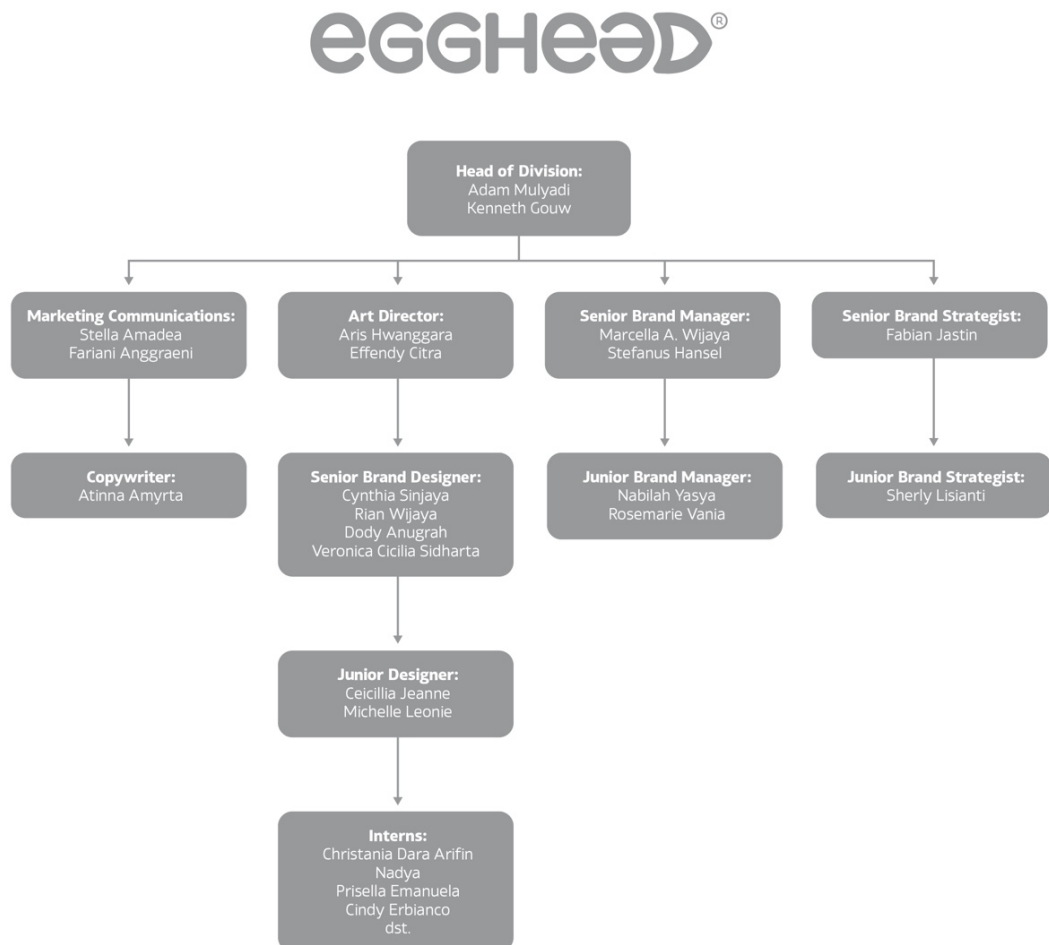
EGGHEAD®

Head of Division:
Adam Mulyadi
Kenneth Gouw

Marketing Communications:
Stella Amadea
Fariani Anggraeni

Copywriter:
Atinna Amyrta

Art Director:
Aris Hwanggara
Effendy Citra

Senior Brand Designer:
Cynthia Sinjaya
Rian Wijaya
Dody Anugrah
Veronica Cicilia Sidharta

Junior Designer:
Ceicillia Jeanne
Michelle Leonie

Interns:
Christania Dara Arifin
Nadya
Prisella Emanuela
Cindy Erbianco
dst.

Senior Brand Manager:
Marcella A. Wijaya
Stefanus Hansel

Junior Brand Manager:
Nabilah Yasya
Rosemarie Vania

Senior Brand Strategist:
Fabian Jastin

Junior Brand Strategist:
Sherly Lisianti